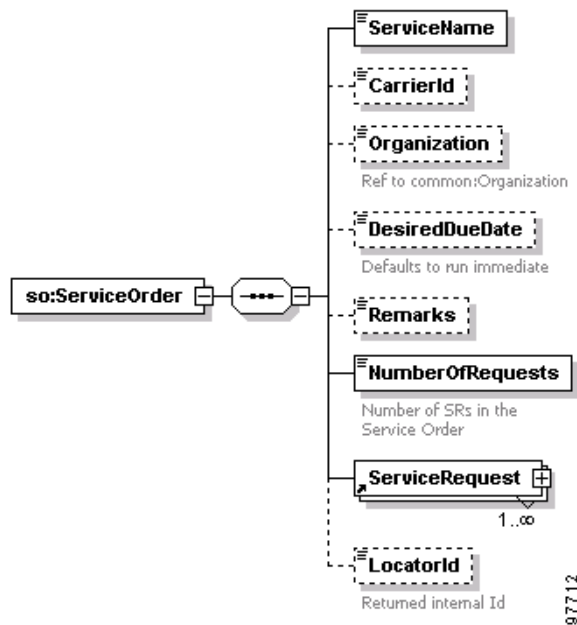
so:ServiceOrder

ServiceName

CarrierId

Organization

Ref to common:Organization

DesiredDueDate

Defaults to run immediate

Remarks

NumberOfRequests

Number of SRs in the Service Order

ServiceRequest

1..$\infty$

LocatorId

Returned internal Id

97712